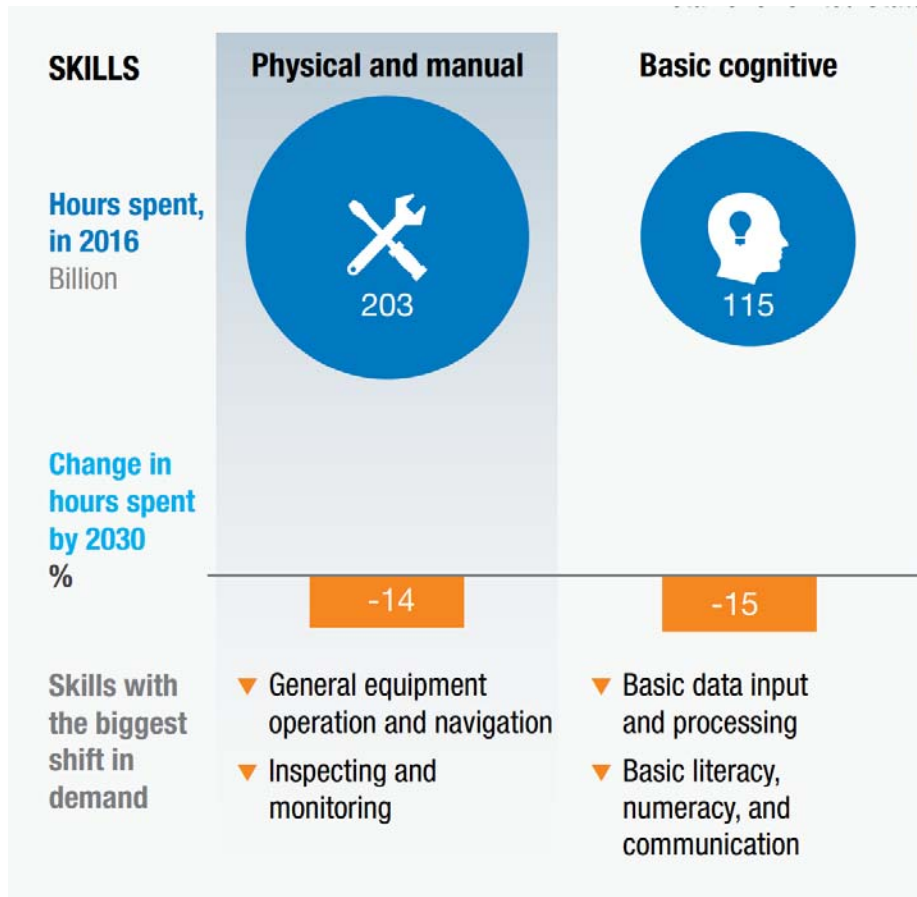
SKILLS

Physical and manual

Basic cognitive

Hours spent, in 2016
Billion

203

115

Change in hours spent by 2030
%

-14

-15

Skills with the biggest shift in demand

▼ General equipment operation and navigation

▼ Inspecting and monitoring

▼ Basic data input and processing

▼ Basic literacy, numeracy, and communication